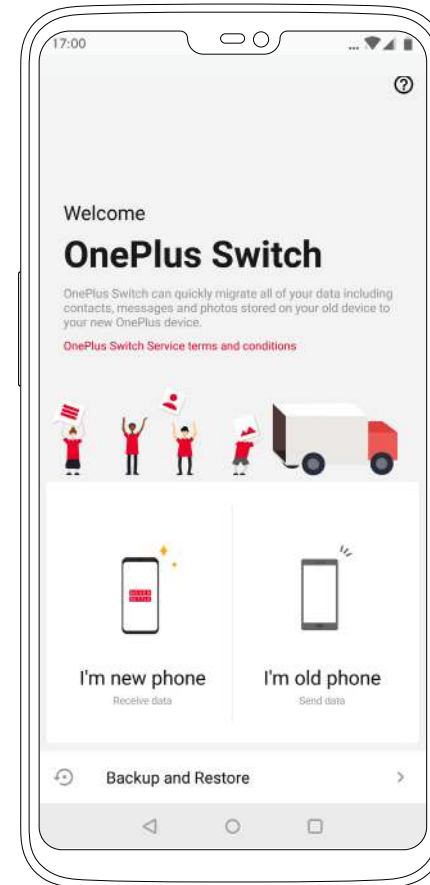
17:00

Welcome

OnePlus Switch

OnePlus Switch can quickly migrate all of your data including contacts, messages and photos stored on your old device to your new OnePlus device.

OnePlus Switch Service terms and conditions

I'm new phone
Receive data

I'm old phone
Send data

Backup and Restore